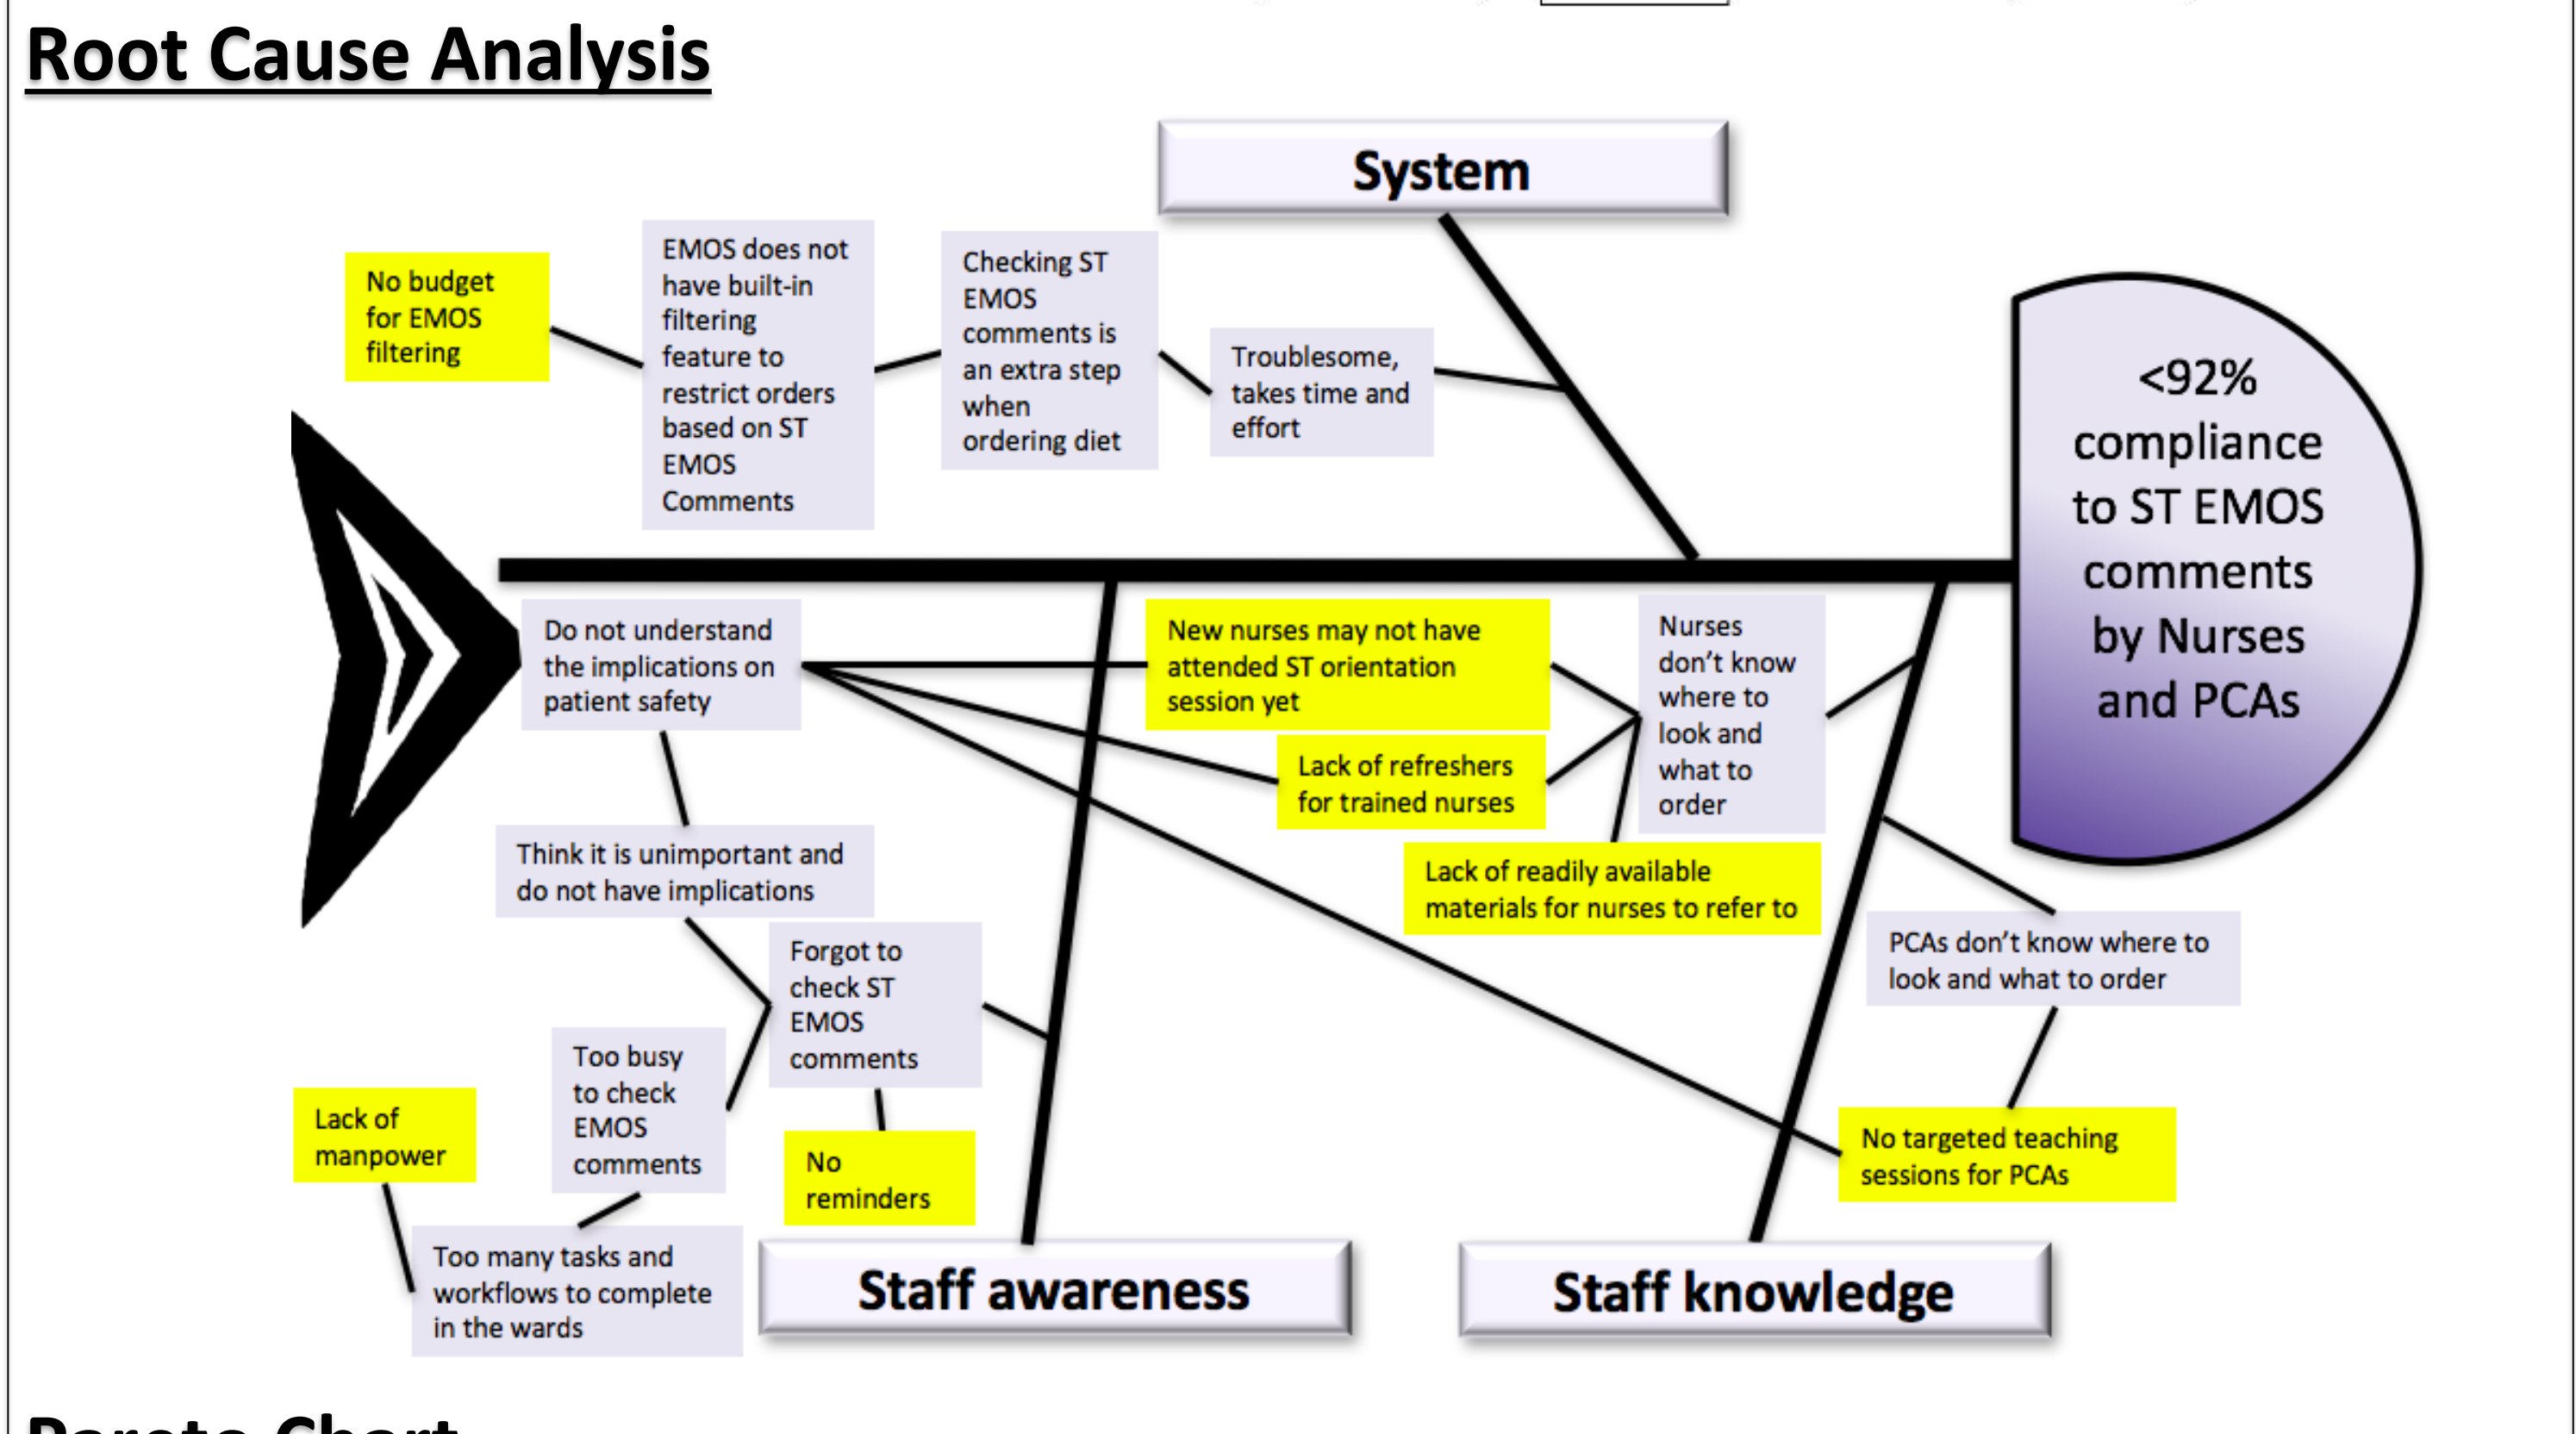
Root Cause Analysis

System

No budget for EMOS filtering

EMOS does not have built-in filtering feature to restrict orders based on ST EMOS Comments

Checking ST EMOS comments is an extra step when ordering diet

Troublesome, takes time and effort

<92% compliance to ST EMOS comments by Nurses and PCAs

Do not understand the implications on patient safety

New nurses may not have attended ST orientation session yet

Nurses don't know where to look and what to order

Lack of refreshers for trained nurses

Lack of readily available materials for nurses to refer to

Think it is unimportant and do not have implications

Forgot to check ST EMOS comments

PCAs don't know where to look and what to order

Too busy to check EMOS comments

Lack of manpower

No reminders

No targeted teaching sessions for PCAs

Too many tasks and workflows to complete in the wards

Staff awareness

Staff knowledge

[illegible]